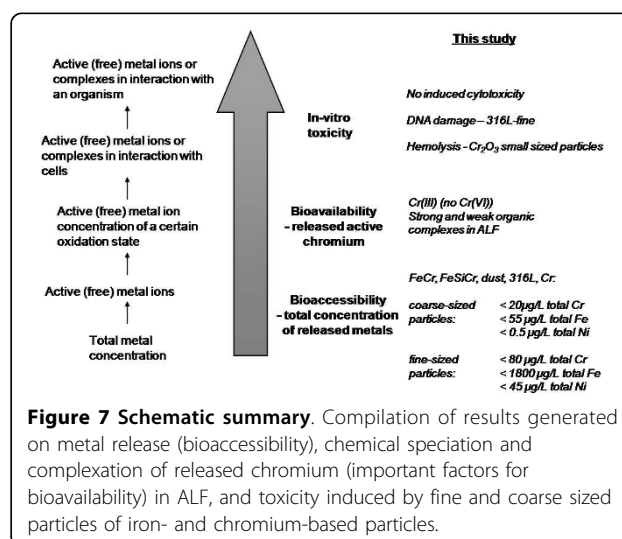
Active (free) metal ions or complexes in interaction with an organism

Active (free) metal ions or complexes in interaction with cells

Active (free) metal ion concentration of a certain oxidation state

Active (free) metal ions

Total metal concentration

In-vitro toxicity

Bioavailability - released active chromium

Bioaccessibility - total concentration of released metals

This study

No induced cytotoxicity

DNA damage – 316L-fine

Hemolysis - $Cr_2O_3$ small sized particles

Cr(III) (no Cr(VI))
Strong and weak organic complexes in ALF

FeCr, FeSiCr, dust, 316L, Cr:

coarse-sized particles: < 20µg/L total Cr
< 55 µg/L total Fe
< 0.5 µg/L total Ni

fine-sized particles: < 80 µg/L total Cr
< 1800 µg/L total Fe
< 45 µg/L total Ni

**Figure 7 Schematic summary**. Compilation of results generated on metal release (bioaccessibility), chemical speciation and complexation of released chromium (important factors for bioavailability) in ALF, and toxicity induced by fine and coarse sized particles of iron- and chromium-based particles.